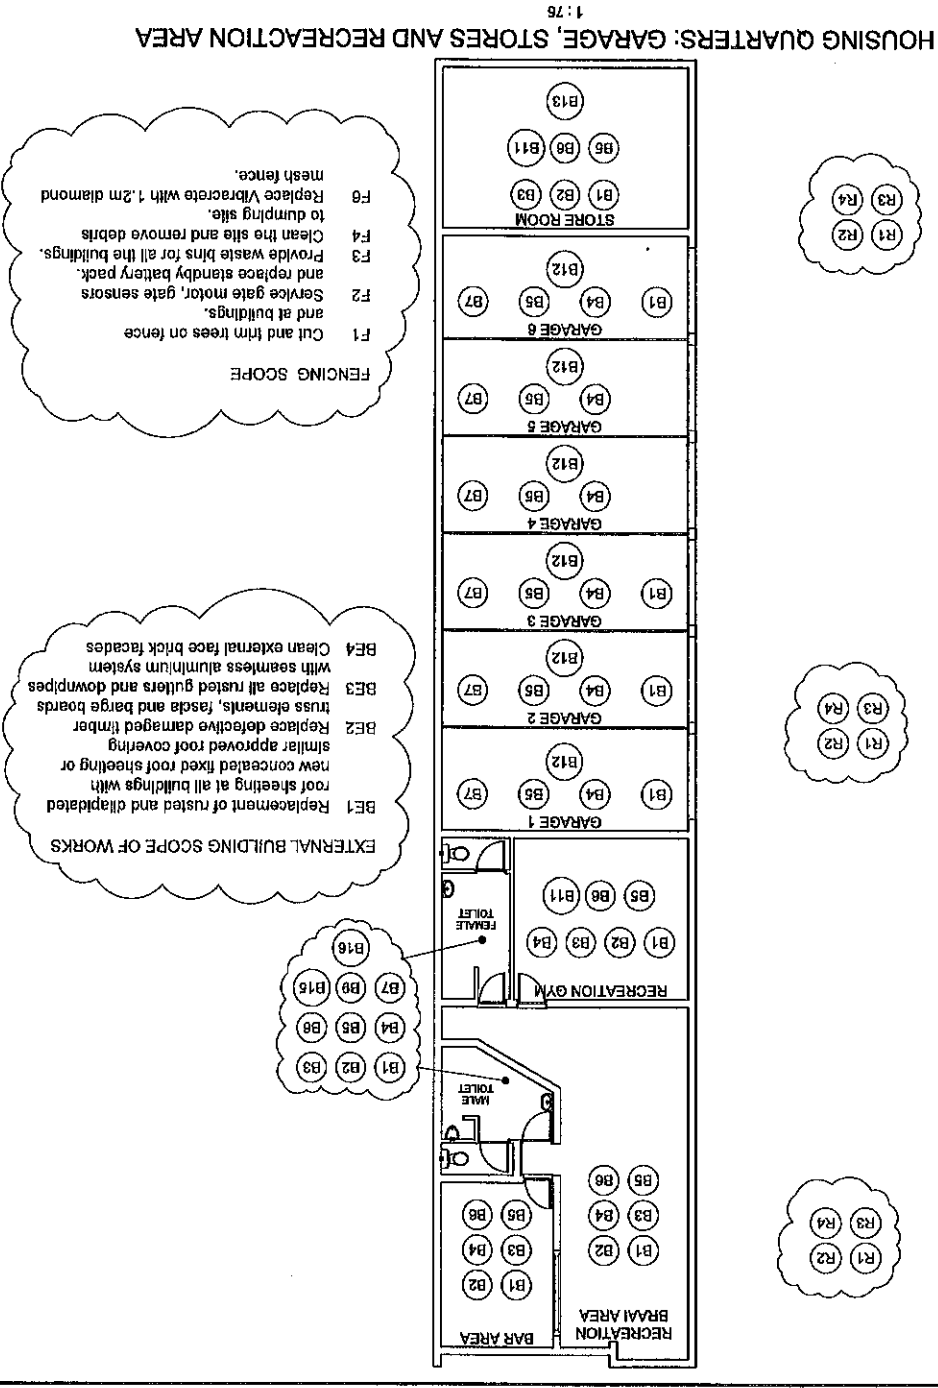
HOUSING QUARTERS: GARAGE, STORES AND RECREACTION AREA

1:76

STORE ROOM

B1 B2 B3

B6 B6 B11

B13

GARAGE 6

B1 B4 B5 B7

B12

GARAGE 5

B4 B5 B7

B12

GARAGE 4

B4 B5 B7

B12

GARAGE 3

B1 B4 B5 B7

B12

GARAGE 2

B1 B4 B5 B7

B12

GARAGE 1

B1 B4 B5 B7

B12

RECREATION GYM

B1 B2 B3 B4

B5 B6 B11

FEMALE TOILET

MALE TOILET

RECREATION BRAAI AREA

B1 B2

B3 B4

B5 B6

BAR AREA

B1 B2

B3 B4

B5 B6

B1 B2 B3

B4 B5 B6

B7 B9 B15

B16

R1 R2

R3 R4

R1 R2

R3 R4

R1 R2

R3 R4

FENCING SCOPE

F1 Cut and trim trees on fence and at buildings.

F2 Service gate motor, gate sensors and replace standby battery pack.

F3 Provide waste bins for all the buildings.

F4 Clean the site and remove debris to dumping site.

F6 Replace Vibracrete with 1.2m diamond mesh fence.

EXTERNAL BUILDING SCOPE OF WORKS

BE1 Replacement of rusted and dilapidated roof sheeting at all buildings with new concealed fixed roof sheeting or similar approved roof covering

BE2 Replace defective damaged timber truss elements, fascia and barge boards

BE3 Replace all rusted gutters and downpipes with seamless aluminium system

BE4 Clean external face brick facades